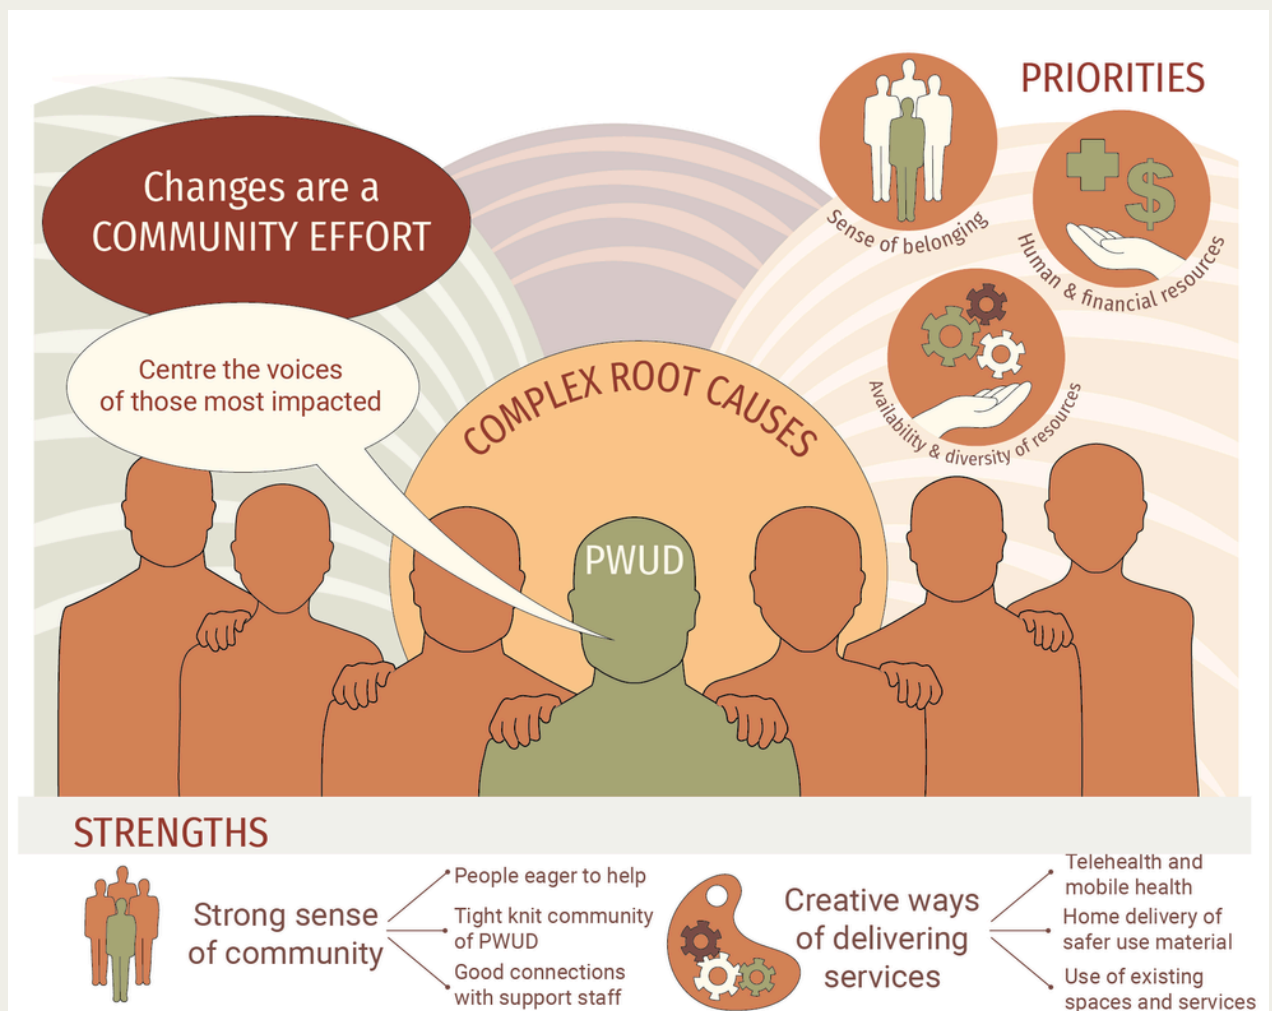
PRIORITIES

Sense of belonging

Human & financial resources

Availability & diversity of resources

Changes are a COMMUNITY EFFORT

Centre the voices of those most impacted

COMPLEX ROOT CAUSES

PWUD

STRENGTHS

Strong sense of community

People eager to help

Tight knit community of PWUD

Good connections with support staff

Creative ways of delivering services

Telehealth and mobile health

Home delivery of safer use material

Use of existing spaces and services